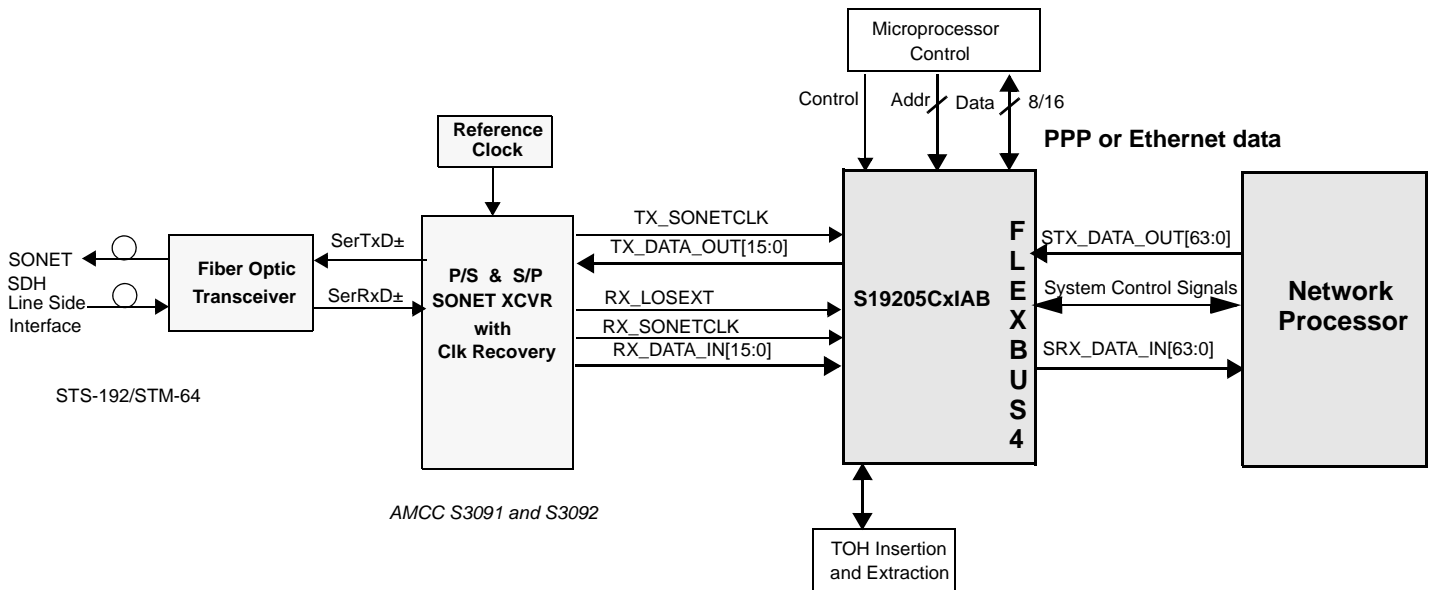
Microprocessor Control

Control

Addr

Data

8/16

PPP or Ethernet data

Reference Clock

SONET SDH Line Side Interface

Fiber Optic Transceiver

SerTxD±

SerRxD±

P/S & S/P SONET XCVR with Clk Recovery

TX_SONETCLK

TX_DATA_OUT[15:0]

RX_LOSEXT

RX_SONETCLK

RX_DATA_IN[15:0]

S19205CxIAB

F L E X B U S 4

STX_DATA_OUT[63:0]

System Control Signals

SRX_DATA_IN[63:0]

Network Processor

STS-192/STM-64

AMCC S3091 and S3092

TOH Insertion and Extraction